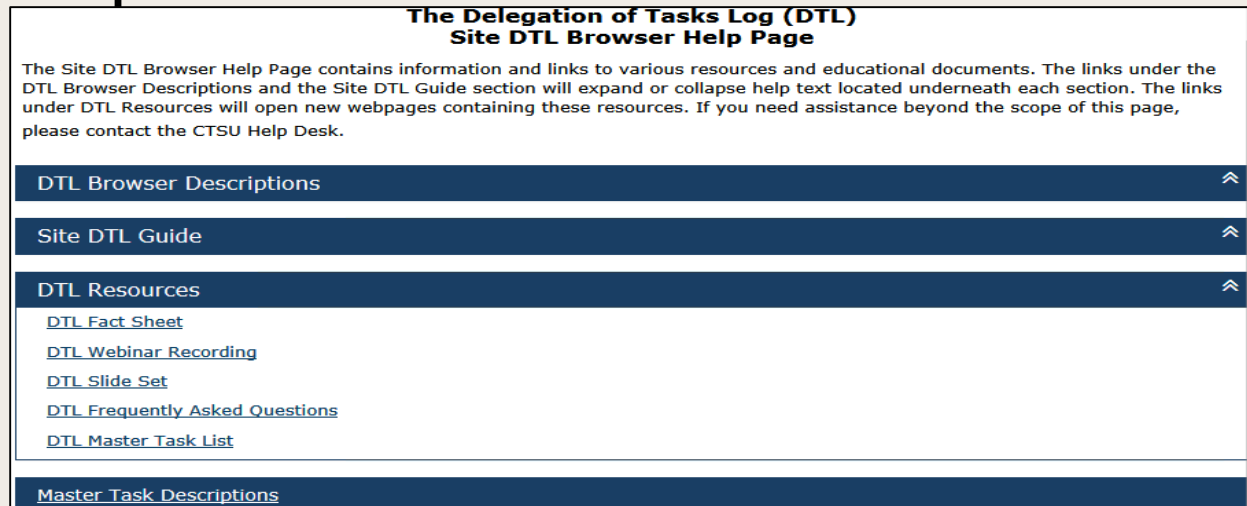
The Delegation of Tasks Log (DTL)
Site DTL Browser Help Page

The Site DTL Browser Help Page contains information and links to various resources and educational documents. The links under the DTL Browser Descriptions and the Site DTL Guide section will expand or collapse help text located underneath each section. The links under DTL Resources will open new webpages containing these resources. If you need assistance beyond the scope of this page, please contact the CTSU Help Desk.

DTL Browser Descriptions

Site DTL Guide

DTL Resources

DTL Fact Sheet

DTL Webinar Recording

DTL Slide Set

DTL Frequently Asked Questions

DTL Master Task List

Master Task Descriptions